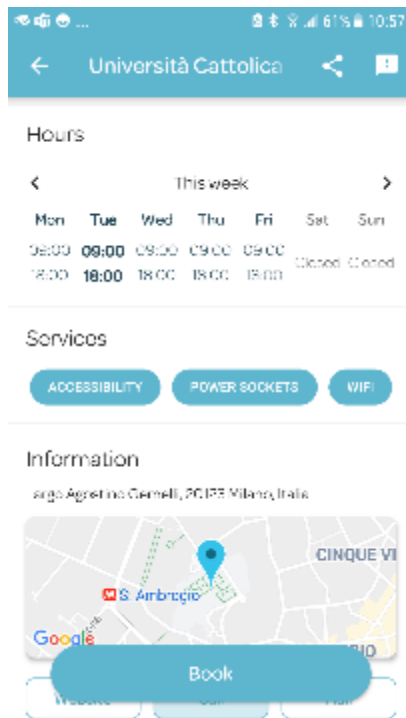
61% 10:57

Università Cattolica

Hours

This week

| Mon | Tue | Wed | Thu | Fri | Sat | Sun |
|---|---|---|---|---|---|---|
| 09:00 18:00 | 09:00 18:00 | 09:00 18:00 | 09:00 18:00 | 09:00 18:00 | Closed | Closed |

Services

ACCESSIBILITY POWER SOCKETS WIFI

Information

Largo Agostino Gemelli, 20123 Milano, Italia

CINQUE VI

S. Ambrogio

Google

Book

Website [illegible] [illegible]